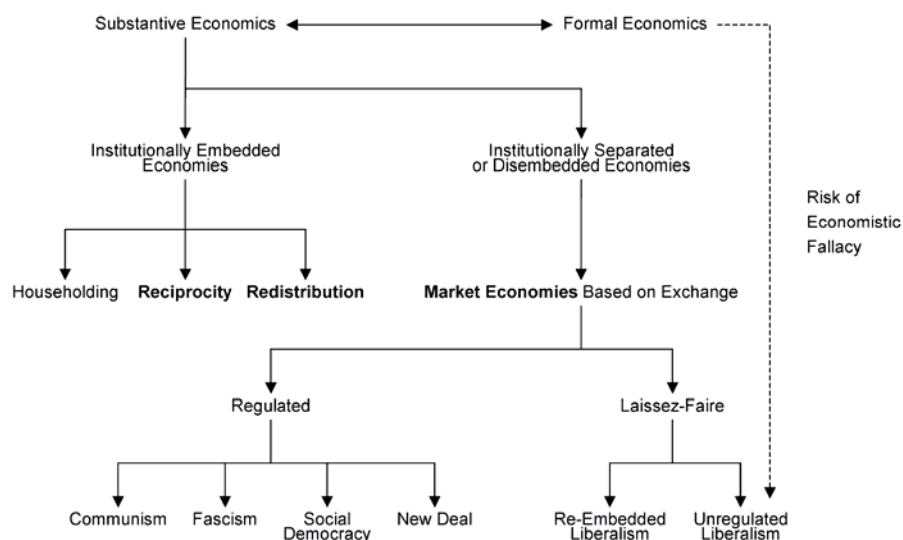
Substantive Economics

Formal Economics

Institutionally Embedded Economies

Institutionally Separated or Disembedded Economies

Risk of Economistic Fallacy

Householding

**Reciprocity**

**Redistribution**

**Market Economies** Based on Exchange

Regulated

Laissez-Faire

Communism

Fascism

Social Democracy

New Deal

Re-Embedded Liberalism

Unregulated Liberalism